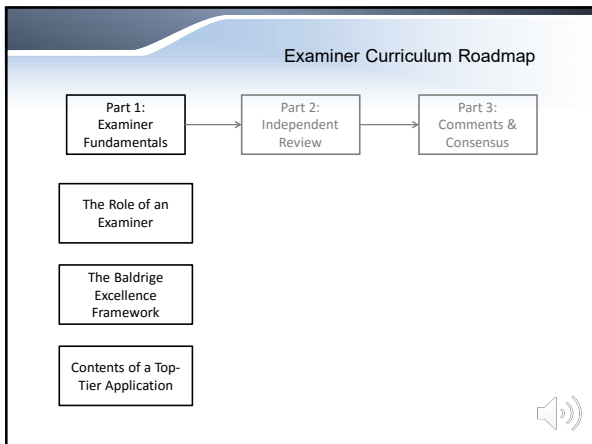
Examiner Curriculum Roadmap

Part 1: Examiner Fundamentals

Part 2: Independent Review

Part 3: Comments & Consensus

The Role of an Examiner

The Baldrige Excellence Framework

Contents of a Top-Tier Application